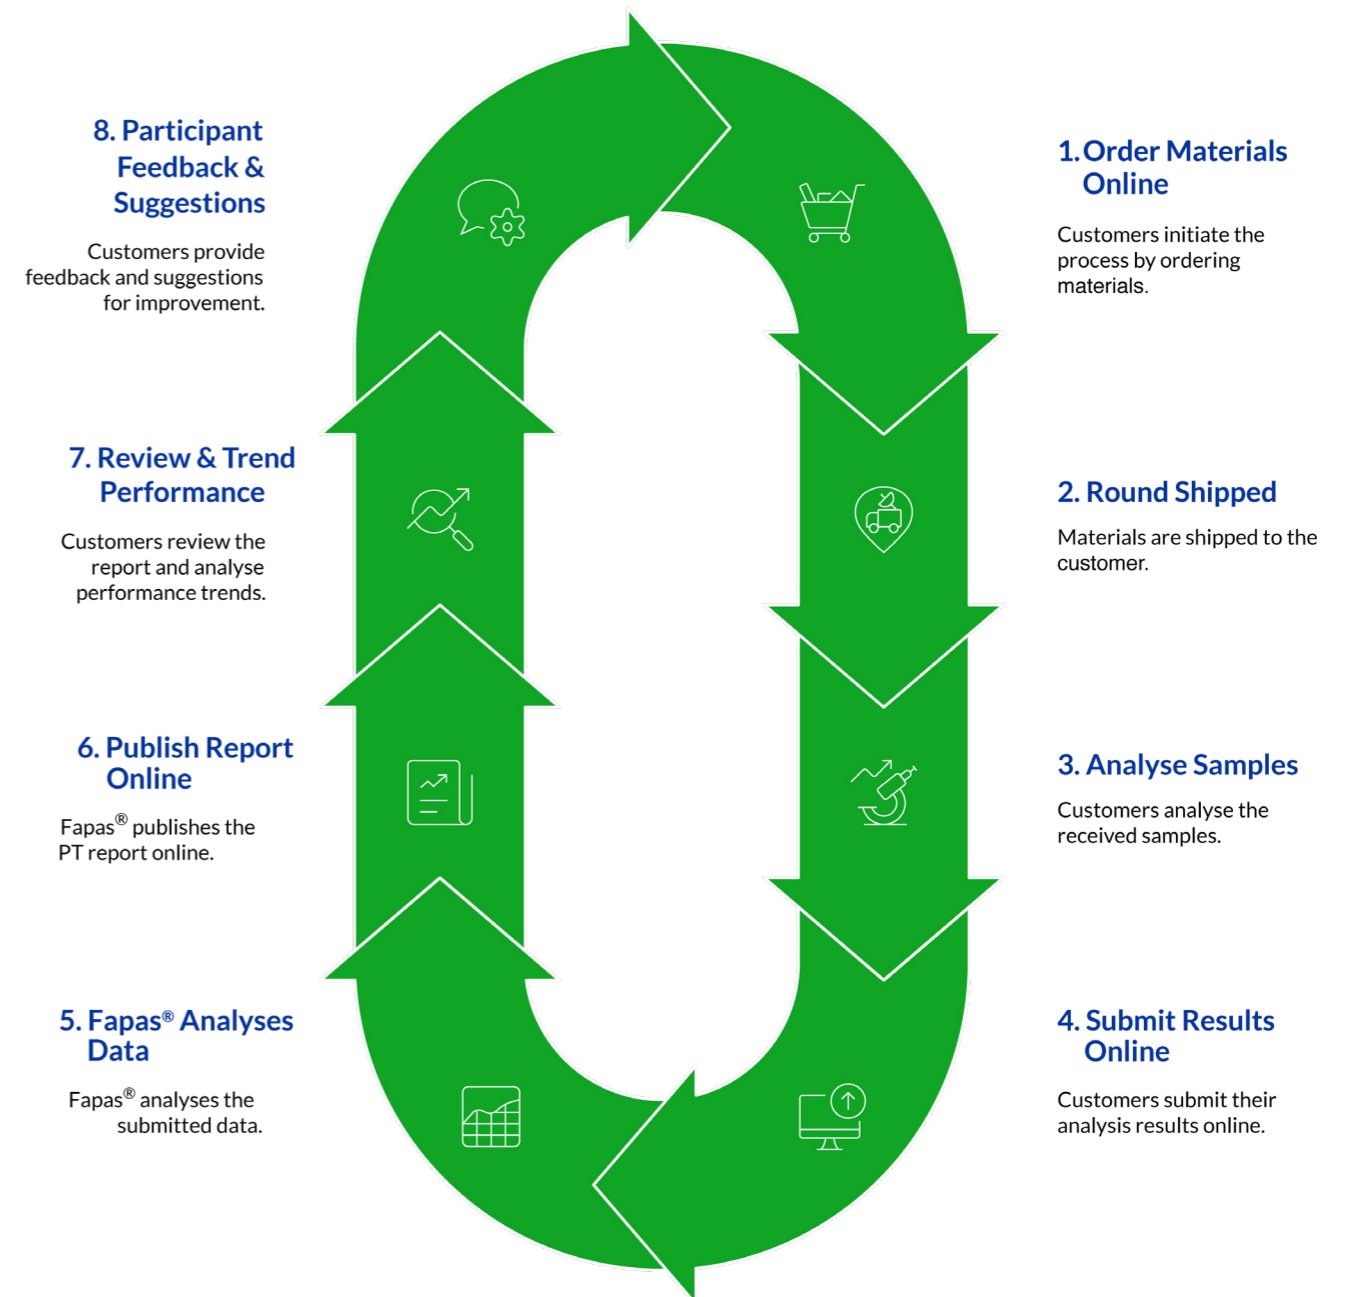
8. Participant Feedback & Suggestions

Customers provide feedback and suggestions for improvement.

1. Order Materials Online

Customers initiate the process by ordering materials.

7. Review & Trend Performance

Customers review the report and analyse performance trends.

2. Round Shipped

Materials are shipped to the customer.

6. Publish Report Online

Fapas® publishes the PT report online.

3. Analyse Samples

Customers analyse the received samples.

5. Fapas® Analyses Data

Fapas® analyses the submitted data.

4. Submit Results Online

Customers submit their analysis results online.